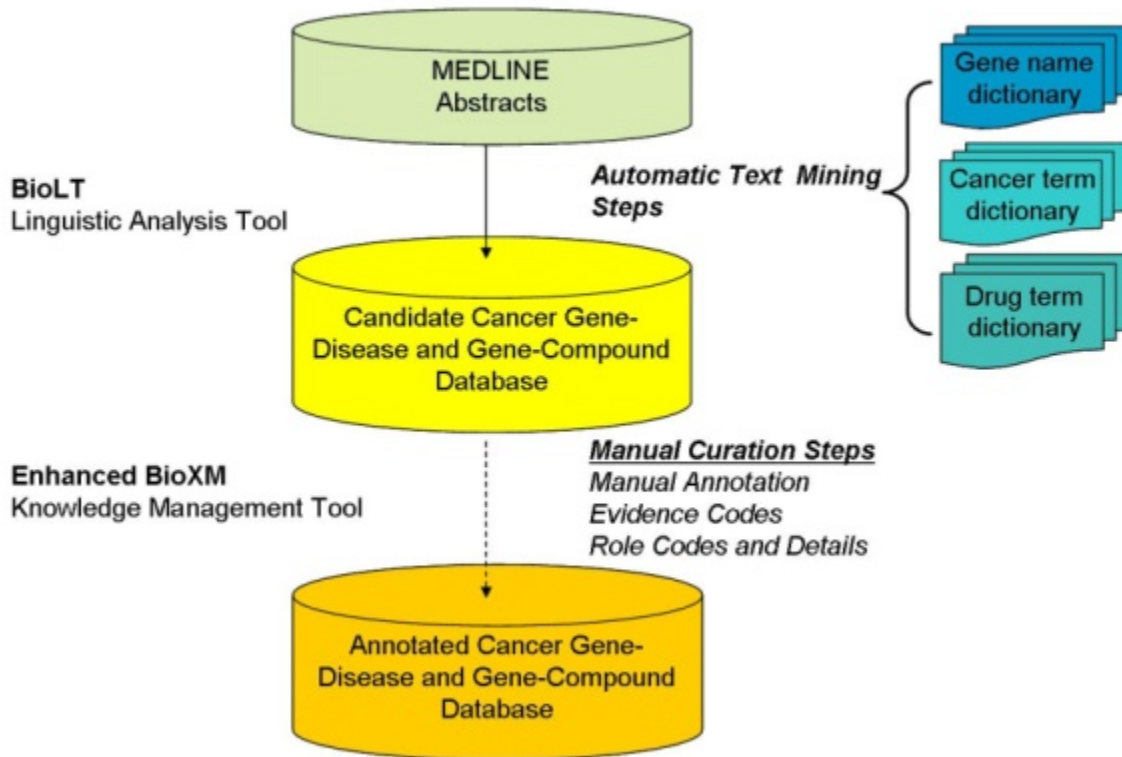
MEDLINE
Abstracts

BioLT
Linguistic Analysis Tool

Automatic Text Mining Steps

Gene name dictionary

Cancer term dictionary

Drug term dictionary

Candidate Cancer Gene-Disease and Gene-Compound Database

Enhanced BioXM
Knowledge Management Tool

Manual Curation Steps
Manual Annotation
Evidence Codes
Role Codes and Details

Annotated Cancer Gene-Disease and Gene-Compound Database